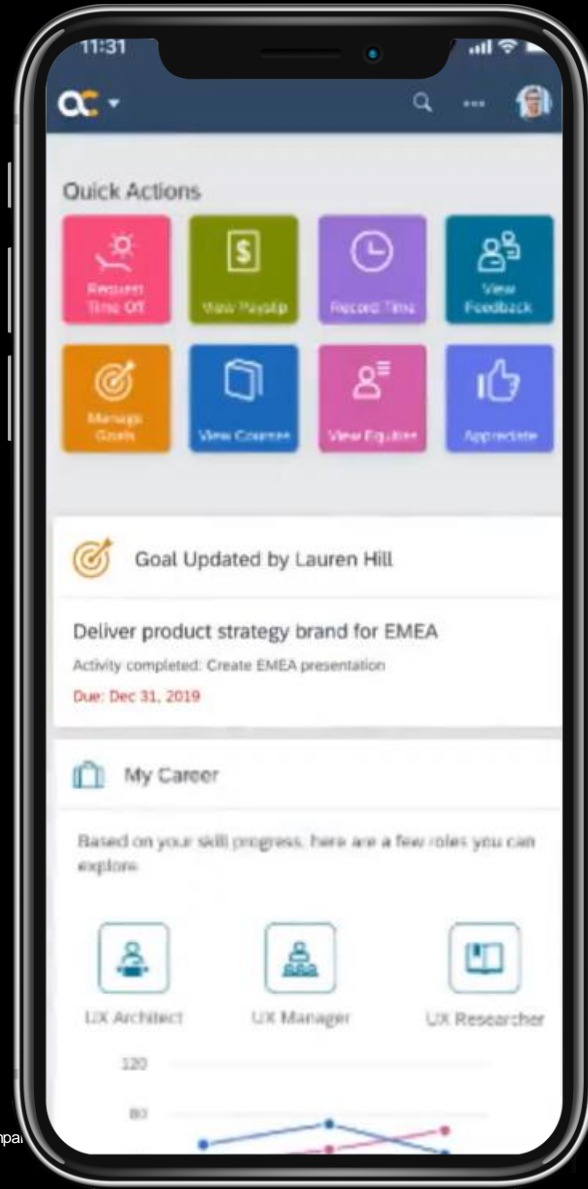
11:31

Quick Actions

Request Time Off

View Payslip

Record Time

View Feedback

Manage Goals

View Courses

View Equities

Appreciate

Goal Updated by Lauren Hill

Deliver product strategy brand for EMEA

Activity completed: Create EMEA presentation

Due: Dec 31, 2019

My Career

Based on your skill progress, here are a few roles you can explore

UX Architect

UX Manager

UX Researcher

120

80

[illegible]